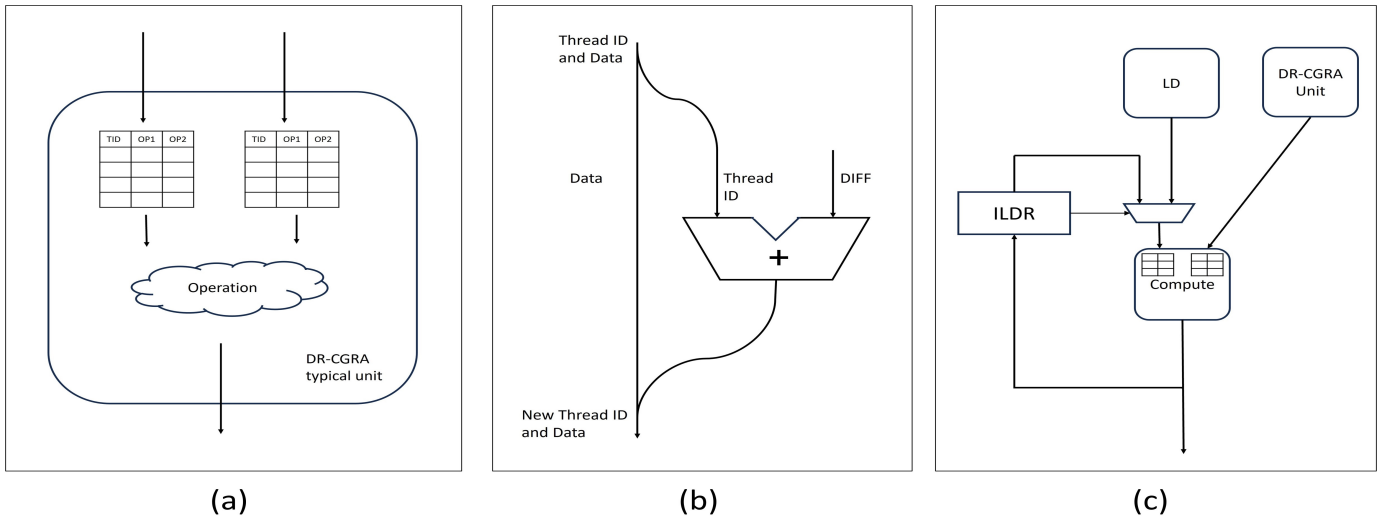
| TID | OP1 | OP2 |
|---|---|---|
| | | |
| | | |
| | | |
| | | |

| TID | OP1 | OP2 |
|---|---|---|
| | | |
| | | |
| | | |
| | | |

Operation

DR-CGRA typical unit

(a)

Thread ID and Data

Data

Thread ID

DIFF

+

New Thread ID and Data

(b)

LD

DR-CGRA Unit

ILDR

Compute

(c)